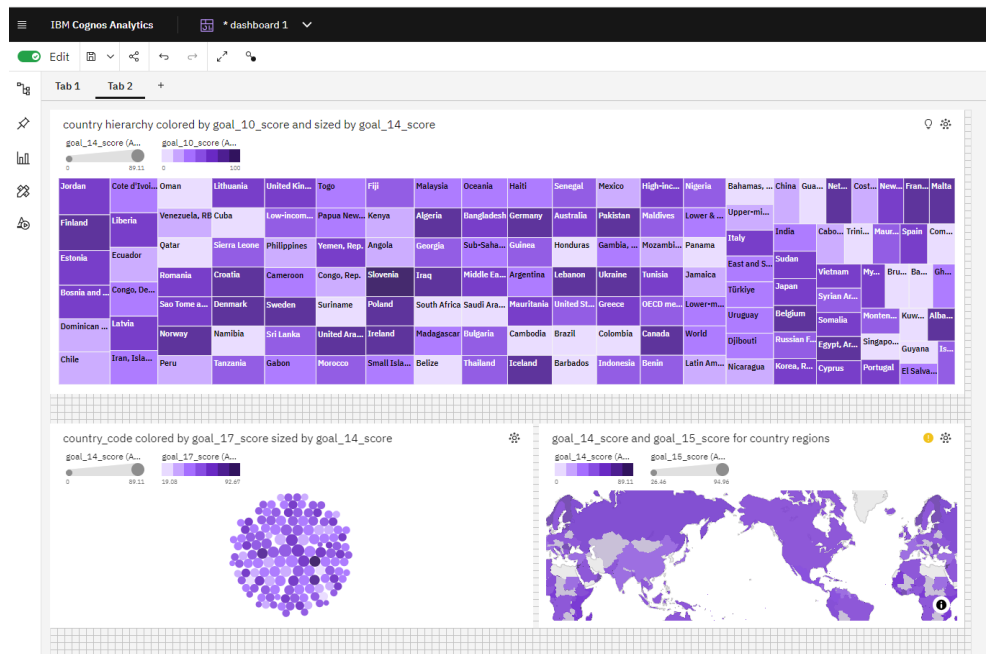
IBM Cognos Analytics
* dashboard 1
Edit
Tab 1 Tab 2 +

country hierarchy colored by goal_10_score and sized by goal_14_score
goal_14_score (A...
0 89.11
goal_10_score (A...
0 100

Jordan
Finland
Estonia
Bosnia and ...
Dominican ...
Chile
Cote d'Ivoi...
Liberia
Ecuador
Congo, De...
Latvia
Iran, Isla...
Oman
Venezuela, RB
Qatar
Romania
Sao Tome a...
Norway
Peru
Cuba
Sierra Leone
Croatia
Denmark
Namibia
Tanzania
Lithuania
Low-incom...
United Kin...
Philippines
Cameroon
Sweden
Sri Lanka
Gabon
Togo
Papua New...
Yemen, Rep.
Congo, Rep.
Suriname
United Ara...
Morocco
Fiji
Kenya
Angola
Slovenia
Poland
Ireland
Small Isla...
Malaysia
Algeria
Georgia
Iraq
South Africa
Madagascar
Belize
Oceania
Bangladesh
Sub-Saha...
Middle Ea...
Saudi Ar...
Bulgaria
Thailand
Haiti
Germany
Guinea
Argentina
Mauritania
Cambodia
Iceland
Senegal
Australia
Honduras
Lebanon
United St...
Brazil
Barbados
Mexico
Pakistan
Gambia, ...
Ukraine
Greece
Colombia
Indonesia
High-inc...
Maldives
Mozambi...
Tunisia
OECD me...
Canada
Benin
Nigeria
Lower & ...
Panama
Jamaica
Lower-mi...
World
Latin Am...
Bahamas, ...
Upper-mi...
Italy
East and S...
Türkiye
Uruguay
Djibouti
Nicaragua
China
Gua...
India
Sudan
Japan
Belgium
Russian F...
Korea, R...
Net...
Cabo...
Trini...
Vietnam
Syrian Ar...
Somalia
Egypt, Ar...
Cyprus
Cost...
New...
Maur...
My...
Bru...
Monten...
Singapo...
Portugal
Fran...
Spain
Ba...
Kuw...
Guyana
El Salva...
Malta
Com...
Gh...
Alba...
Is...

country_code colored by goal_17_score sized by goal_14_score
goal_14_score (A...
0 89.11
goal_17_score (A...
19.08 92.67

goal_14_score and goal_15_score for country regions
goal_14_score (A...
0 89.11
goal_15_score (A...
26.46 94.96